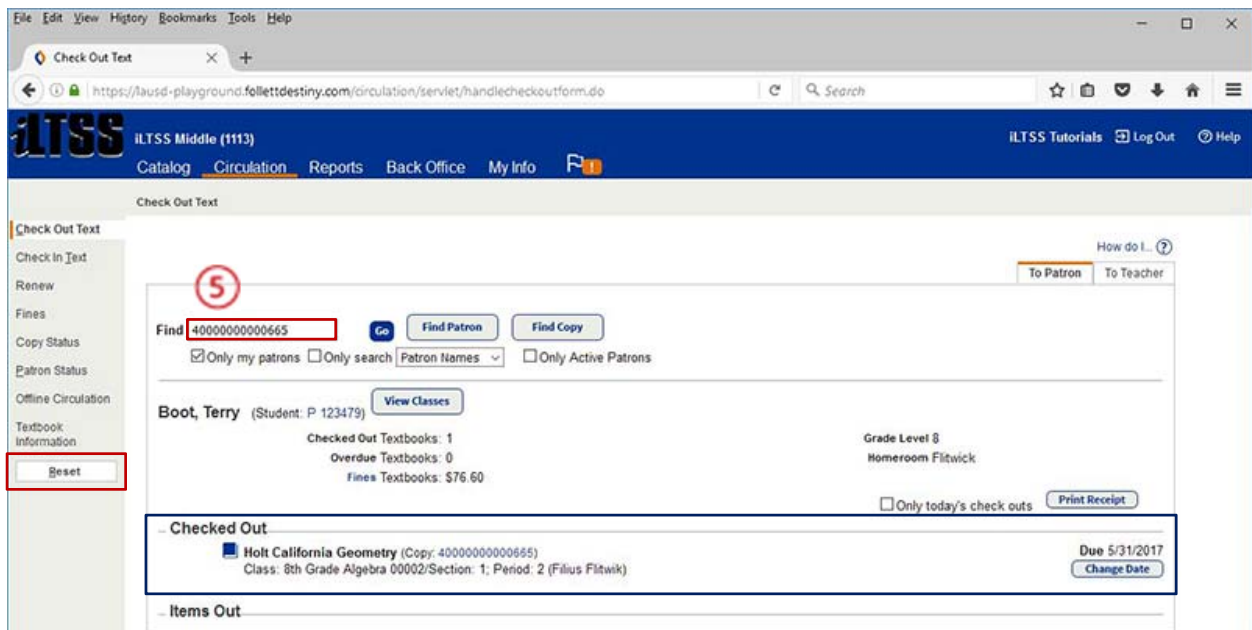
File Edit View History Bookmarks Tools Help

Check Out Text

https://lausd-playground.follettdestiny.com/circulation/servlet/handlecheckoutform.do

Search

iLTSS

iLTSS Middle (1113)

Catalog Circulation Reports Back Office My Info

iLTSS Tutorials Log Out Help

Check Out Text

Check Out Text
Check In Text
Renew
Fines
Copy Status
Patron Status
Offline Circulation
Textbook Information
Reset

How do I...

To Patron To Teacher

5

Find 40000000000665 Go Find Patron Find Copy

Only my patrons Only search Patron Names Only Active Patrons

Boot, Terry (Student: P 123479) View Classes

Checked Out Textbooks: 1
Overdue Textbooks: 0
Fines Textbooks: $76.60

Grade Level 8
Homeroom Flitwick

Only today's check outs Print Receipt

Checked Out

Holt California Geometry (Copy: 40000000000665)
Class: 8th Grade Algebra 00002/Section: 1; Period: 2 (Filius Flitwik)

Due 5/31/2017
Change Date

Items Out